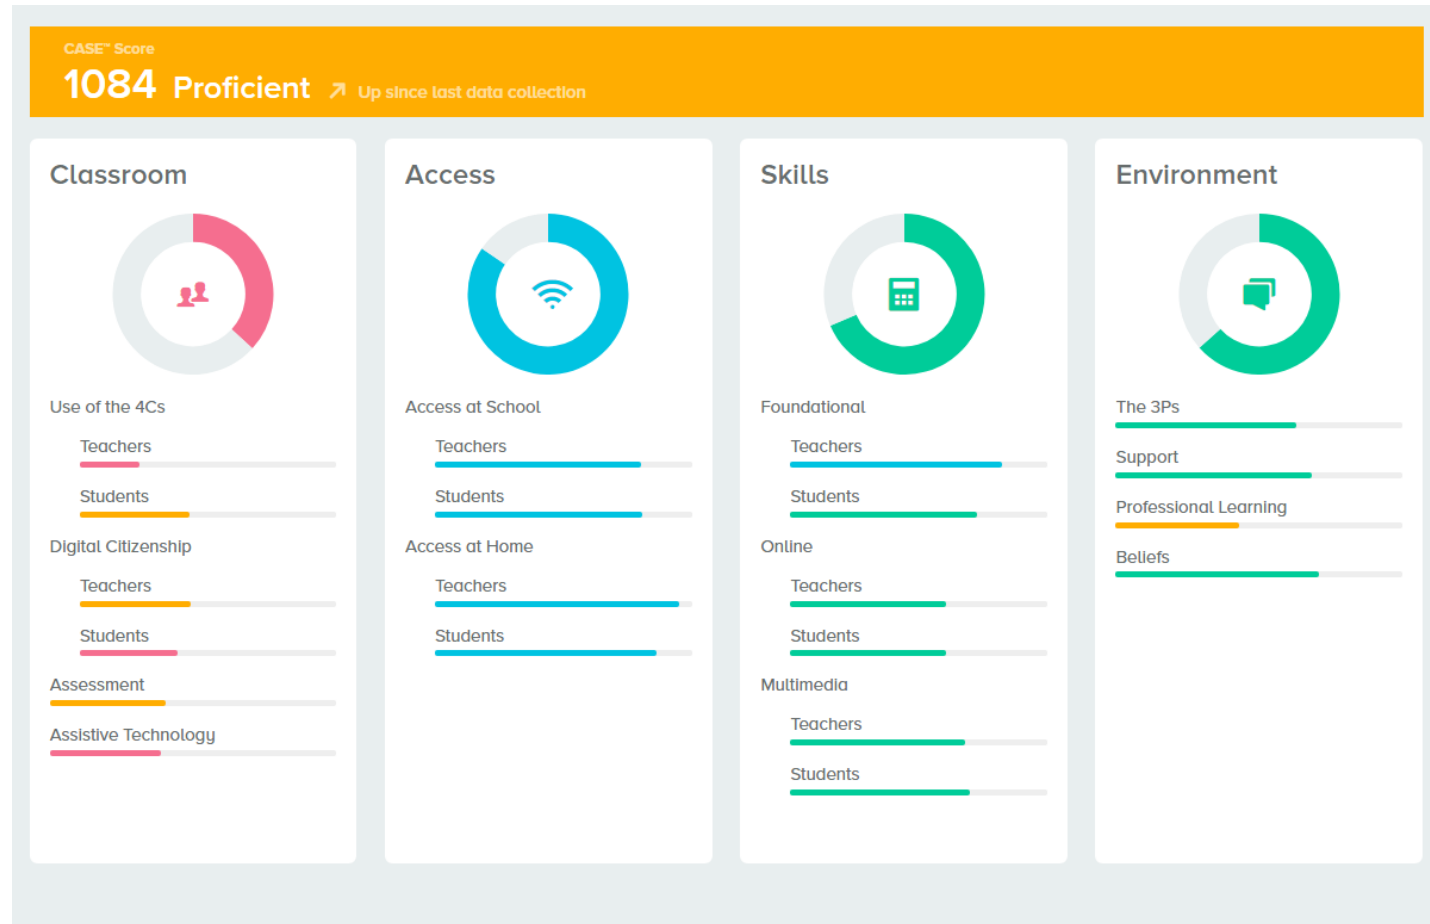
CASE™ Score
1084 Proficient ↗ Up since last data collection

Classroom

Use of the 4Cs
Teachers
Students
Digital Citizenship
Teachers
Students
Assessment
Assistive Technology

Access

Access at School
Teachers
Students
Access at Home
Teachers
Students

Skills

Foundational
Teachers
Students
Online
Teachers
Students
Multimedia
Teachers
Students

Environment

The 3Ps
Support
Professional Learning
Beliefs